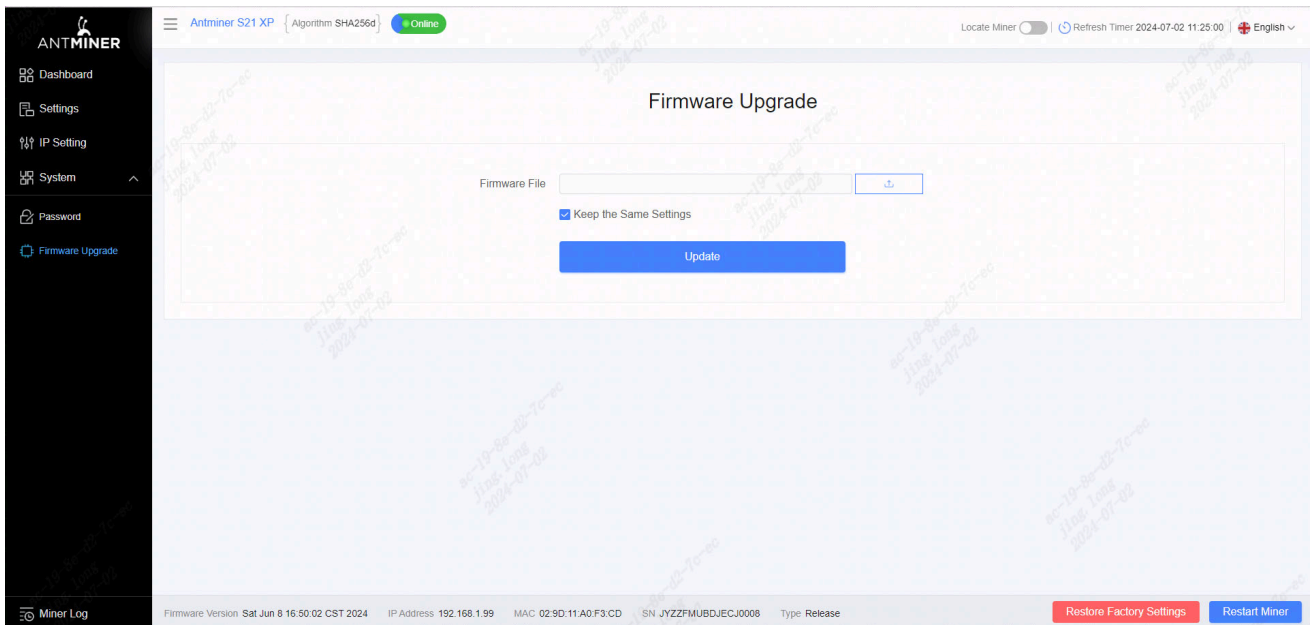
ANTMINER

Dashboard

Settings

IP Setting

System

Password

Firmware Upgrade

Antminer S21 XP Algorithm SHA256d Online

Locate Miner Refresh Timer 2024-07-02 11:25:00 English

Firmware Upgrade

Firmware File

Keep the Same Settings

Update

ac-19-8e-d2-7c-ec jing.long 2024-07-02

Miner Log

Firmware Version Sat Jun 8 16:50:02 CST 2024 IP Address 192.168.1.99 MAC 02:9D:11:A0:F3:CD SN JYZZFMUBDJECJ0008 Type Release

Restore Factory Settings

Restart Miner